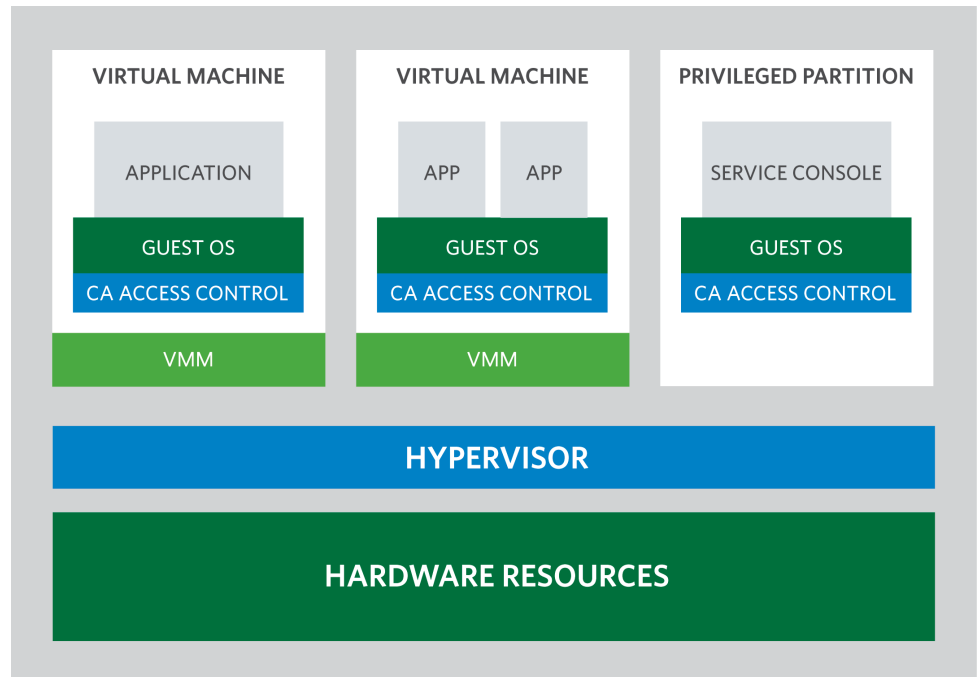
VIRTUAL MACHINE

APPLICATION

GUEST OS

CA ACCESS CONTROL

VMM

VIRTUAL MACHINE

APP

APP

GUEST OS

CA ACCESS CONTROL

VMM

PRIVILEGED PARTITION

SERVICE CONSOLE

GUEST OS

CA ACCESS CONTROL

HYPERVISOR

HARDWARE RESOURCES